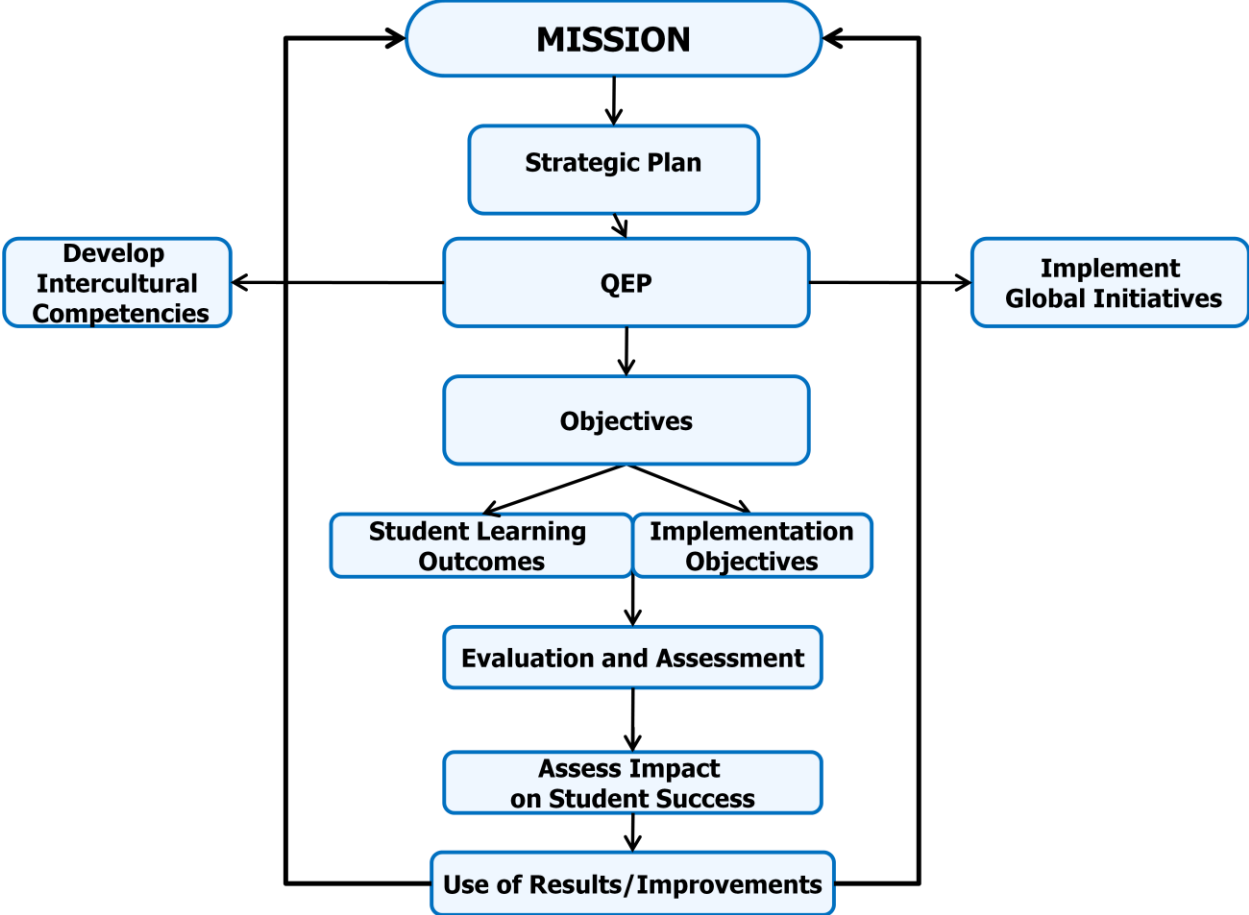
MISSION

Strategic Plan

Develop Intercultural Competencies

QEP

Implement Global Initiatives

Objectives

Student Learning Outcomes

Implementation Objectives

Evaluation and Assessment

Assess Impact on Student Success

Use of Results/Improvements